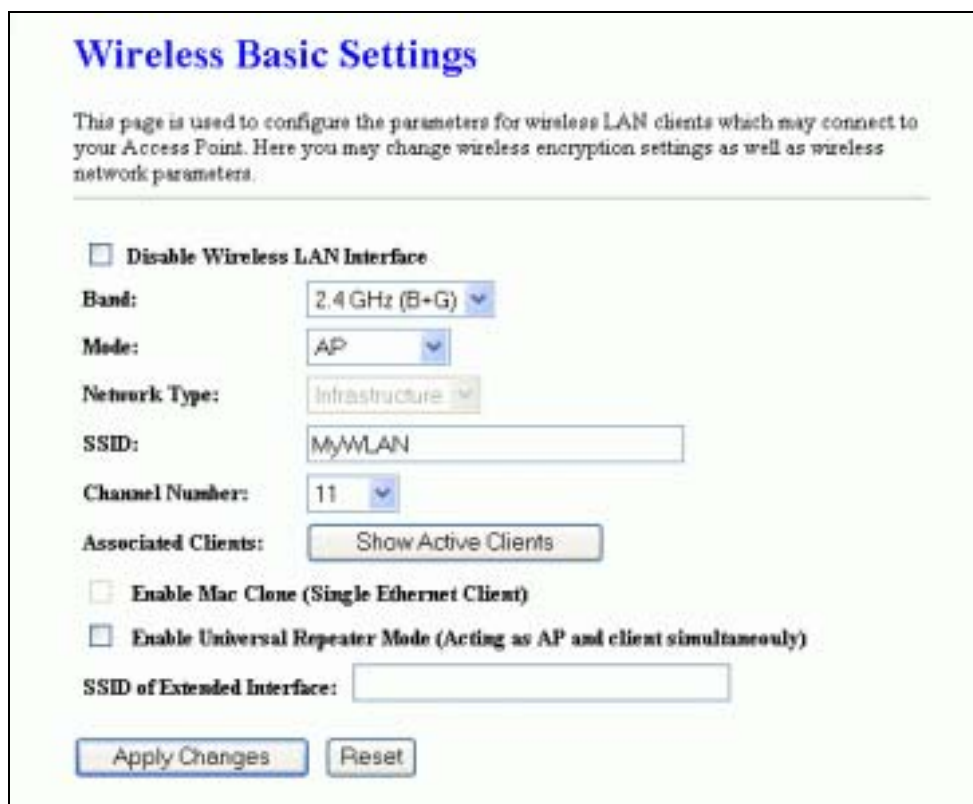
Wireless Basic Settings

This page is used to configure the parameters for wireless LAN clients which may connect to your Access Point. Here you may change wireless encryption settings as well as wireless network parameters.

Disable Wireless LAN Interface

Band: 2.4 GHz (B+G)

Mode: AP

Network Type: Infrastructure

SSID: MyWLAN

Channel Number: 11

Associated Clients: Show Active Clients

Enable Mac Clone (Single Ethernet Client)

Enable Universal Repeater Mode (Acting as AP and client simultaneouly)

SSID of Extended Interface:

Apply Changes Reset